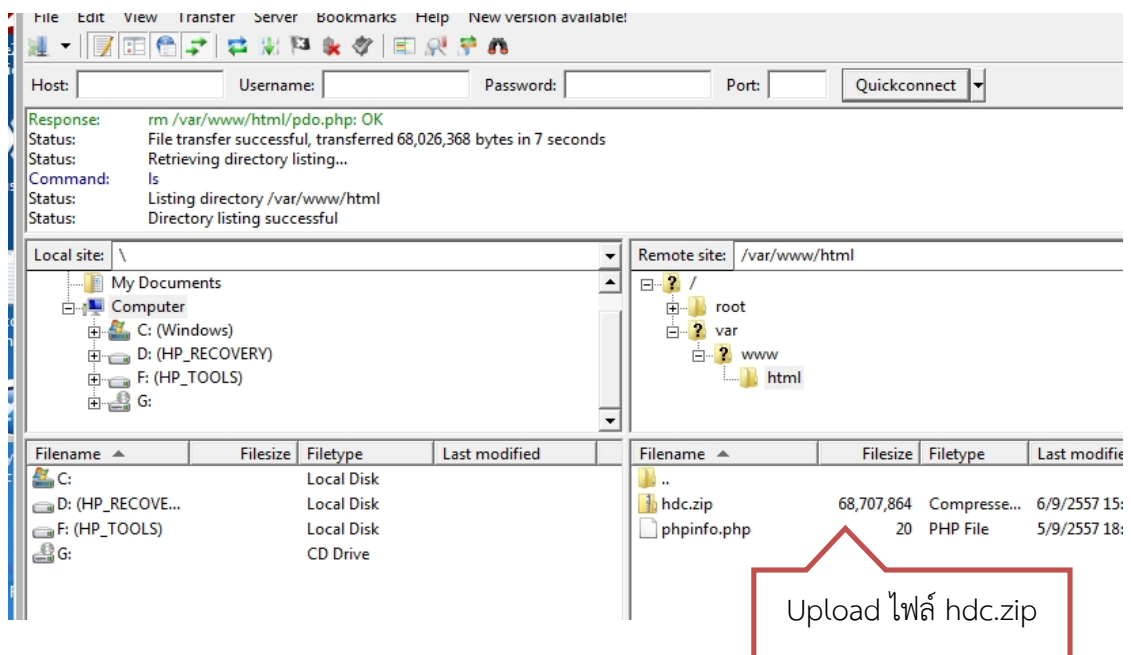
File Edit View Transfer Server Bookmarks Help New version available!

Host: Username: Password: Port: Quickconnect

Response: rm /var/www/html/pdo.php: OK
Status: File transfer successful, transferred 68,026,368 bytes in 7 seconds
Status: Retrieving directory listing...
Command: ls
Status: Listing directory /var/www/html
Status: Directory listing successful

Local site: \

My Documents
Computer
C: (Windows)
D: (HP_RECOVERY)
F: (HP_TOOLS)
G:

Remote site: /var/www/html

/
root
var
www
html

| Filename | Filesize | Filetype | Last modified |
|---|---|---|---|
| C: | | Local Disk | |
| D: (HP_RECOVE... | | Local Disk | |
| F: (HP_TOOLS) | | Local Disk | |
| G: | | CD Drive | |

| Filename | Filesize | Filetype | Last modifie |
|---|---|---|---|
| .. | | | |
| hdc.zip | 68,707,864 | Compresse... | 6/9/2557 15: |
| phpinfo.php | 20 | PHP File | 5/9/2557 18: |

Upload ไฟล์ hdc.zip